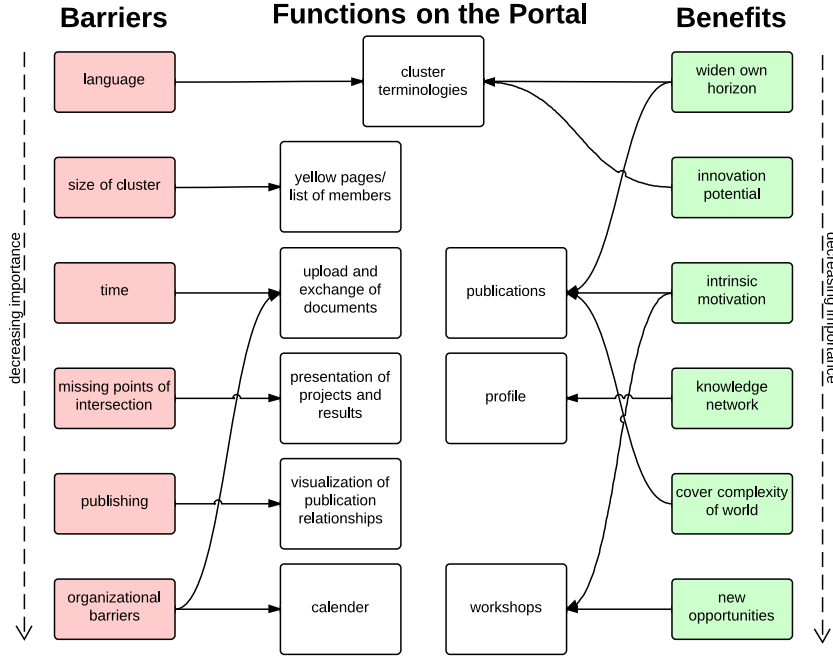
Barriers

Functions on the Portal

Benefits

decreasing importance

language

size of cluster

time

missing points of intersection

publishing

organizational barriers

cluster terminologies

yellow pages/ list of members

upload and exchange of documents

presentation of projects and results

visualization of publication relationships

calender

publications

profile

workshops

widen own horizon

innovation potential

intrinsic motivation

knowledge network

cover complexity of world

new opportunities

decreasing importance